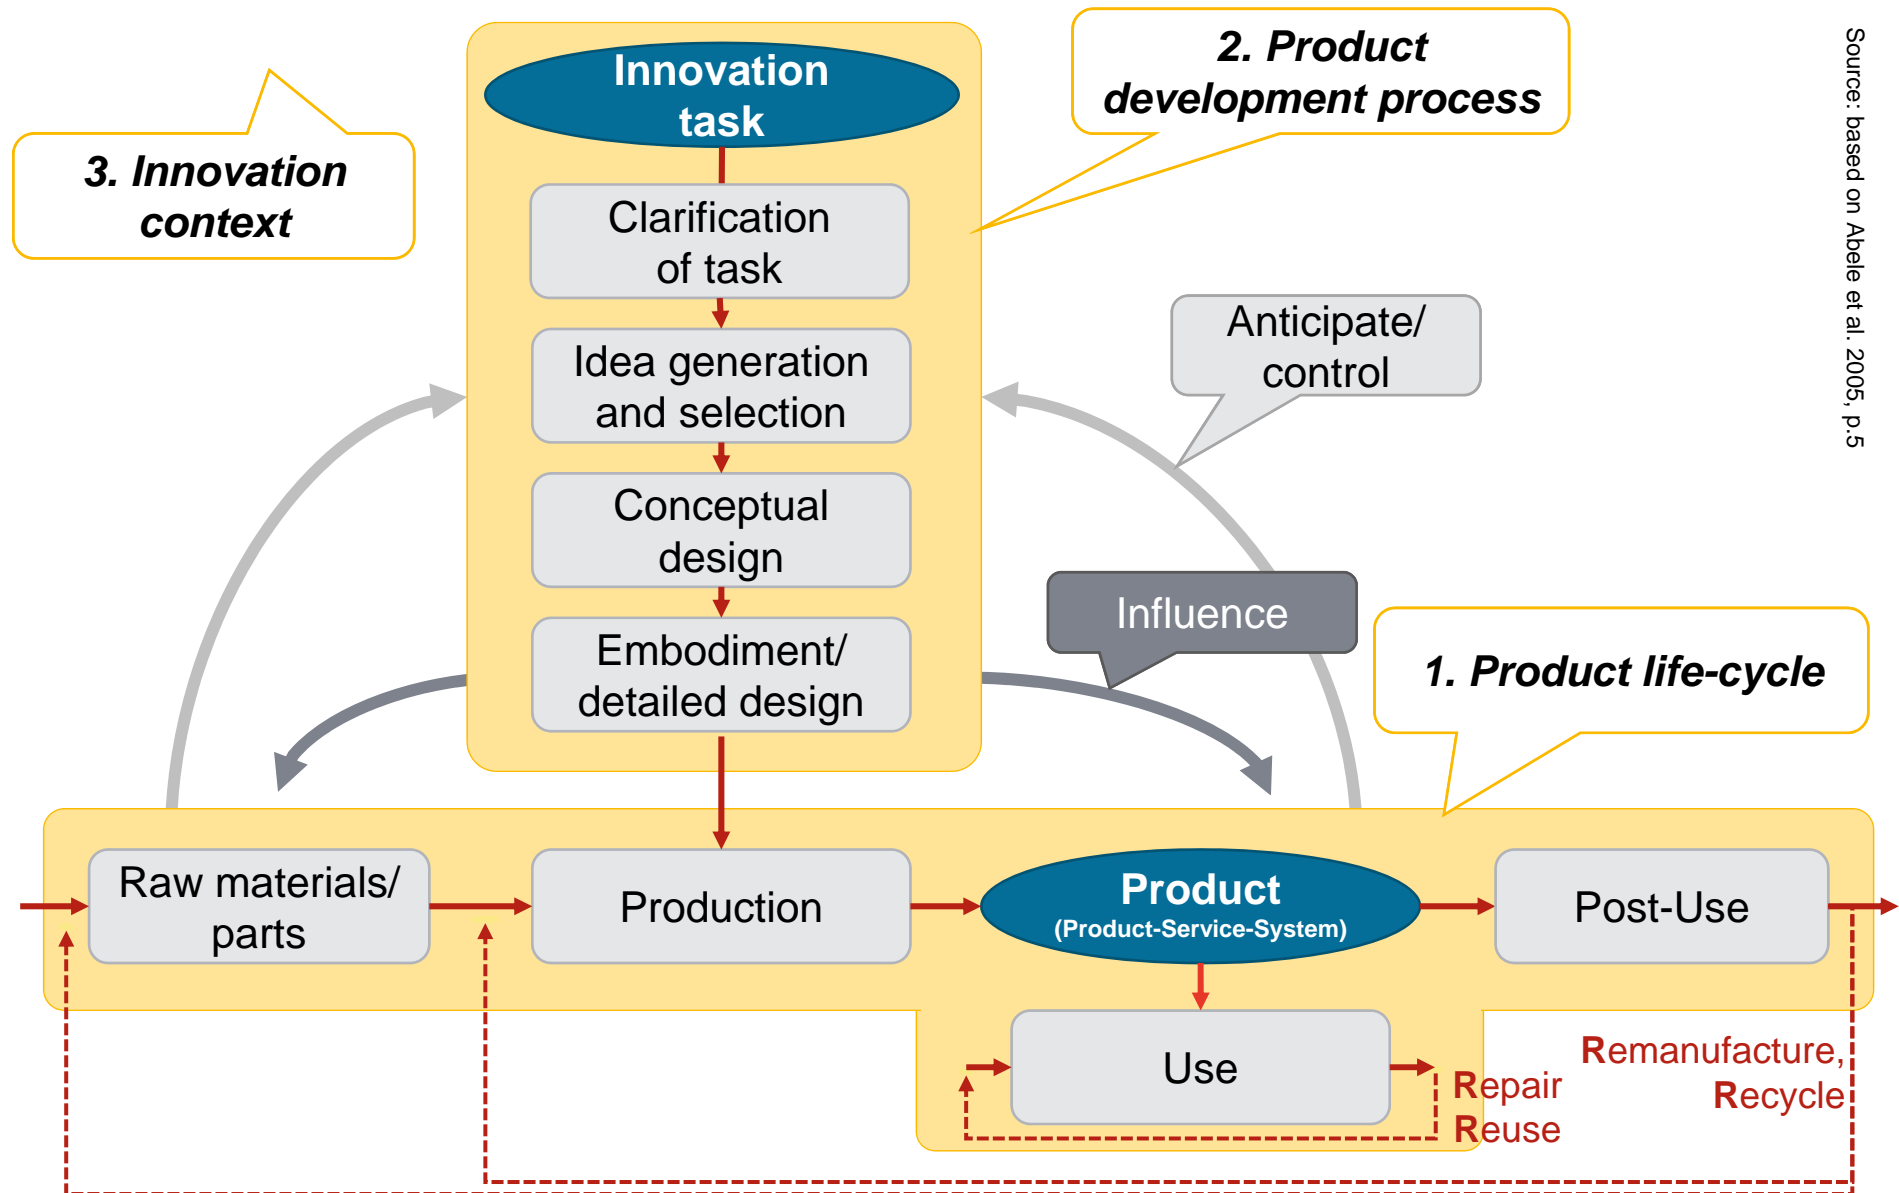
3. Innovation context

Innovation task

Clarification of task

Idea generation and selection

Conceptual design

Embodiment/ detailed design

2. Product development process

Anticipate/ control

Influence

1. Product life-cycle

Source: based on Abele et al. 2005, p.5

Raw materials/ parts

Production

Product
(Product-Service-System)

Post-Use

Use

Repair
Reuse

Remanufacture,
Recycle